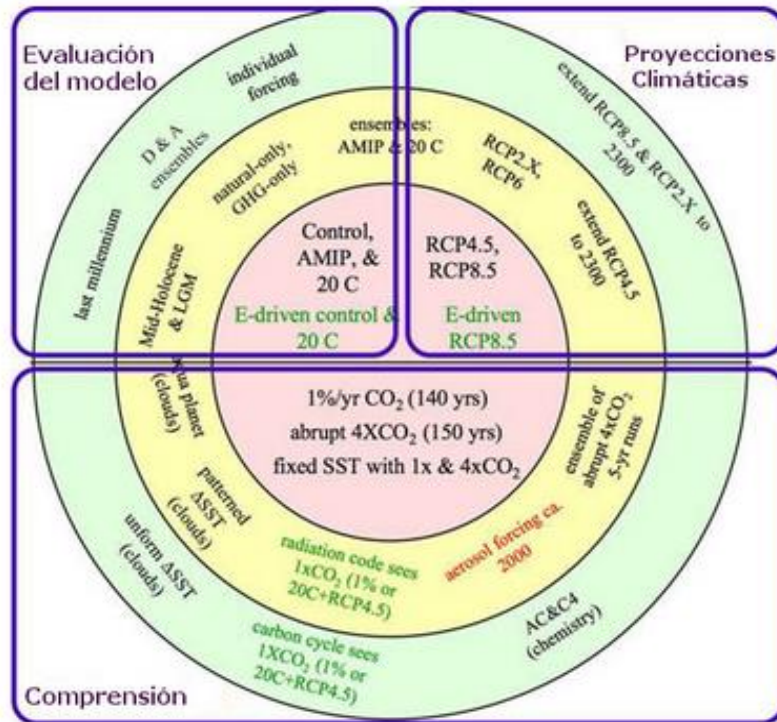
Evaluación del modelo

Proyecciones Climáticas

individual forcing

D & A ensembles

last millennium

natural-only, GHG-only

ensembles: AMIP & 20 C

Mid-Holocene & LGM

Control, AMIP, & 20 C

E-driven control & 20 C

RCP2.X, RCP6

extend RCP8.5 & RCP2.X to 2300

extend RCP4.5 to 2300

RCP4.5, RCP8.5

E-driven RCP8.5

aqua planet (clouds)

1%/yr $CO_2$ (140 yrs)

abrupt $4XCO_2$ (150 yrs)

fixed SST with 1x & $4xCO_2$

ensemble of abrupt $4xCO_2$ 5-yr runs

patterned ΔSST (clouds)

unform ΔSST (clouds)

radiation code sees $1xCO_2$ (1% or 20C+RCP4.5)

aerosol forcing ca. 2000

carbon cycle sees $1XCO_2$ (1% or 20C+RCP4.5)

AC&C4 (chemistry)

Comprensión